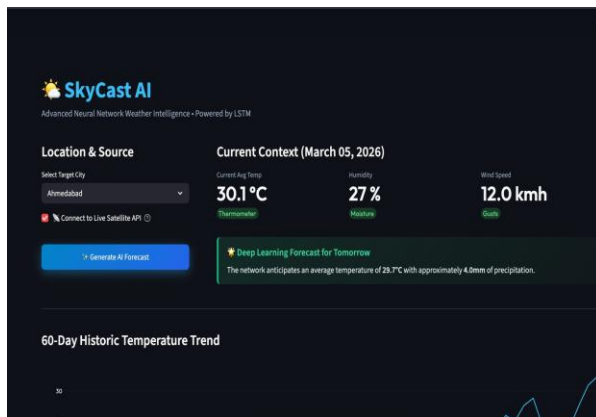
SkyCast AI

Advanced Neural Network Weather Intelligence • Powered by LSTM

Location & Source

Select Target City

Ahmedabad

Connect to Live Satellite API

Generate AI Forecast

Current Context (March 05, 2026)

Current Avg Temp
30.1 °C
Thermometer

Humidity
27 %
Moisture

Wind Speed
12.0 kmh
Gusts

Deep Learning Forecast for Tomorrow

The network anticipates an average temperature of 29.7°C with approximately 4.0mm of precipitation.

60-Day Historic Temperature Trend

30